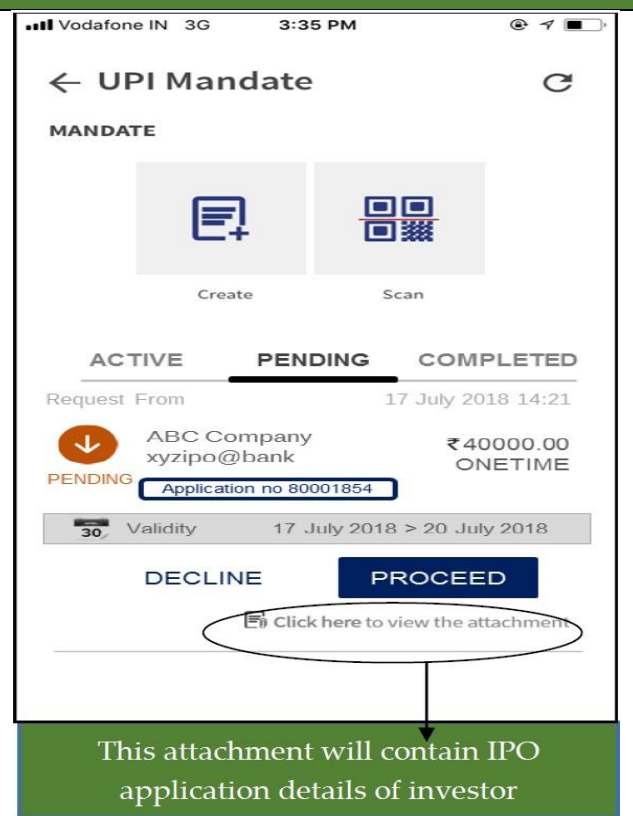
Vodafone IN 3G 3:35 PM

← UPI Mandate

MANDATE

Create

Scan

ACTIVE PENDING COMPLETED

Request From 17 July 2018 14:21

ABC Company
xyzipo@bank

₹40000.00
ONETIME

PENDING

Application no 80001854

30

Validity 17 July 2018 > 20 July 2018

DECLINE

PROCEED

Click here to view the attachment

This attachment will contain IPO application details of investor